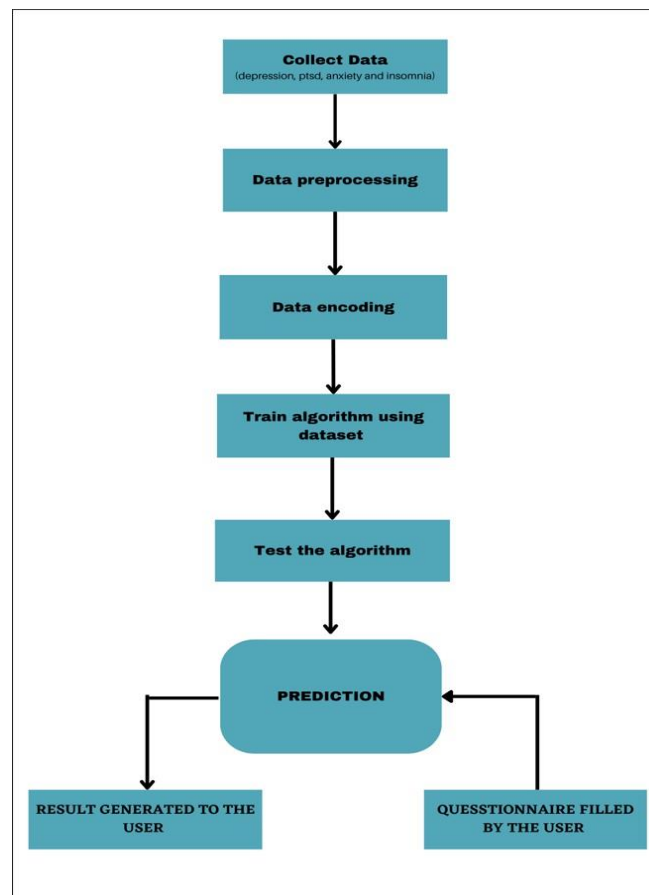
Collect Data
(depression, ptsd, anxiety and insomnia)

Data preprocessing

Data encoding

Train algorithm using dataset

Test the algorithm

PREDICTION

RESULT GENERATED TO THE USER

QUESSTIONNAIRE FILLED BY THE USER